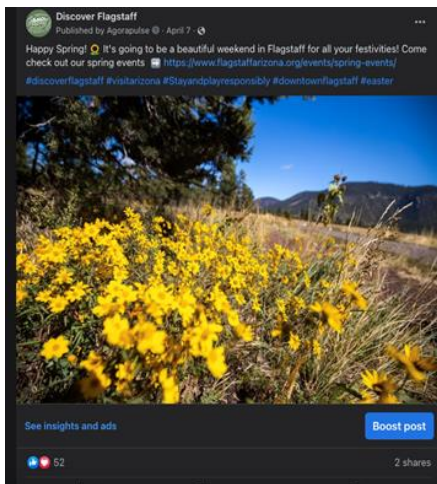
Discover Flagstaff
Published by Agorapulse · April 7 ·

Happy Spring! 🌻 It's going to be a beautiful weekend in Flagstaff for all your festivities! Come check out our spring events 📅 https://www.flagstaffarizona.org/events/spring-events/
#discoverflagstaff #visitarizona #Stayandplayresponsibly #downtownflagstaff #easter

See insights and ads

Boost post

52

2 shares